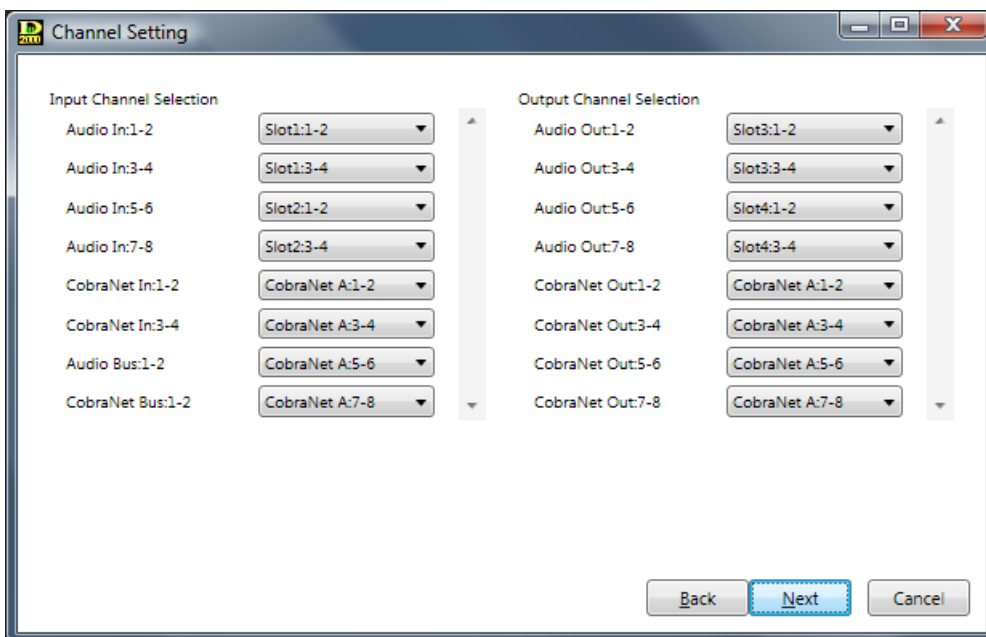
Channel Setting

Input Channel Selection

| | |
|---|---|
| Audio In:1-2 | Slot1:1-2 |
| Audio In:3-4 | Slot1:3-4 |
| Audio In:5-6 | Slot2:1-2 |
| Audio In:7-8 | Slot2:3-4 |
| CobraNet In:1-2 | CobraNet A:1-2 |
| CobraNet In:3-4 | CobraNet A:3-4 |
| Audio Bus:1-2 | CobraNet A:5-6 |
| CobraNet Bus:1-2 | CobraNet A:7-8 |

Output Channel Selection

| | |
|---|---|
| Audio Out:1-2 | Slot3:1-2 |
| Audio Out:3-4 | Slot3:3-4 |
| Audio Out:5-6 | Slot4:1-2 |
| Audio Out:7-8 | Slot4:3-4 |
| CobraNet Out:1-2 | CobraNet A:1-2 |
| CobraNet Out:3-4 | CobraNet A:3-4 |
| CobraNet Out:5-6 | CobraNet A:5-6 |
| CobraNet Out:7-8 | CobraNet A:7-8 |

Back Next Cancel